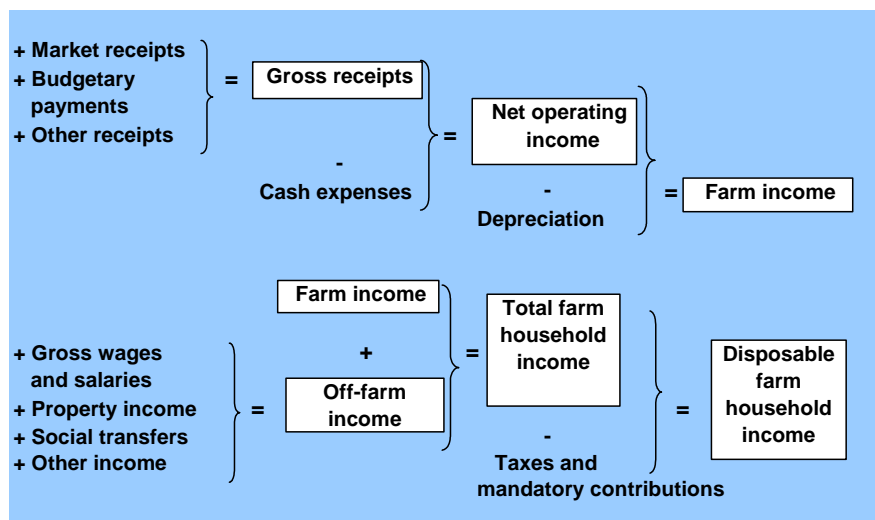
+ Market receipts
+ Budgetary payments
+ Other receipts

=

Gross receipts

-

Cash expenses

=

Net operating income

-

Depreciation

=

Farm income

Farm income

+

+ Gross wages and salaries
+ Property income
+ Social transfers
+ Other income

=

Off-farm income

=

Total farm household income

-

Taxes and mandatory contributions

=

Disposable farm household income